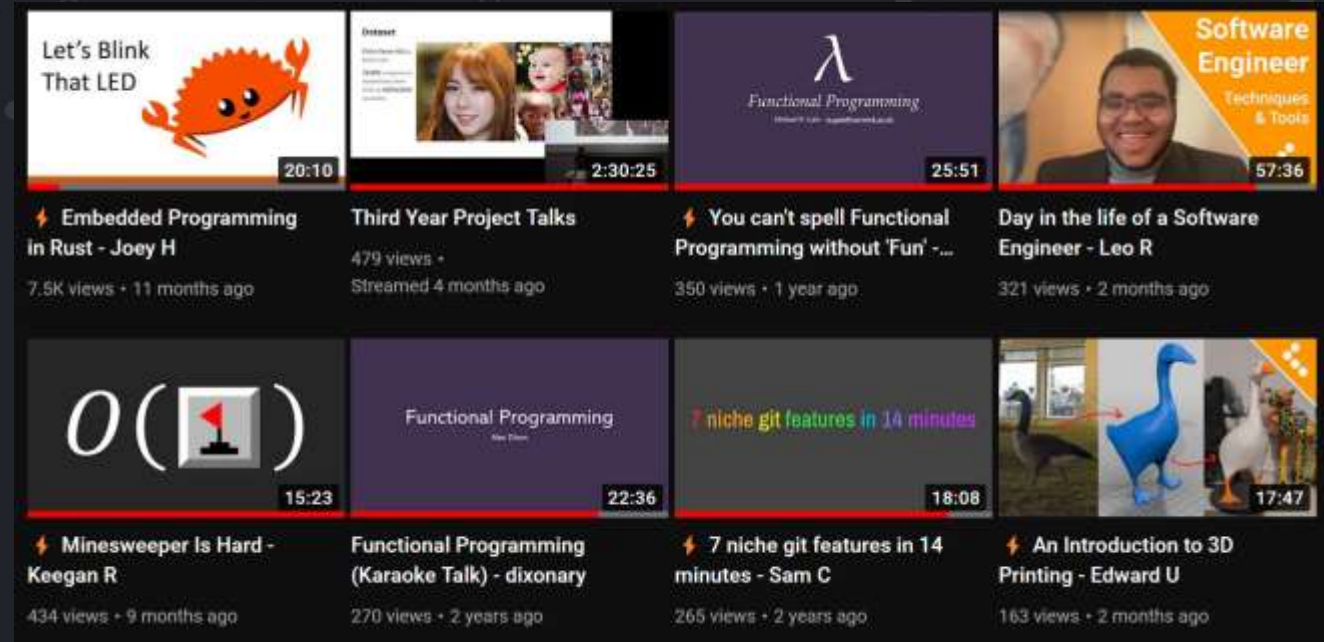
Let's Blink That LED

20:10

Embedded Programming in Rust - Joey H

7.5K views • 11 months ago

Dataset

2:30:25

Third Year Project Talks

479 views •
Streamed 4 months ago

λ

Functional Programming

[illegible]

25:51

You can't spell Functional Programming without 'Fun' -...

350 views • 1 year ago

Software Engineer

Techniques & Tools

57:36

Day in the life of a Software Engineer - Leo R

321 views • 2 months ago

$O(\;)$

15:23

Minesweeper Is Hard - Keegan R

434 views • 9 months ago

Functional Programming

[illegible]

22:36

Functional Programming (Karaoke Talk) - dixonary

270 views • 2 years ago

7 niche git features in 14 minutes

18:08

7 niche git features in 14 minutes - Sam C

265 views • 2 years ago

17:47

An Introduction to 3D Printing - Edward U

163 views • 2 months ago